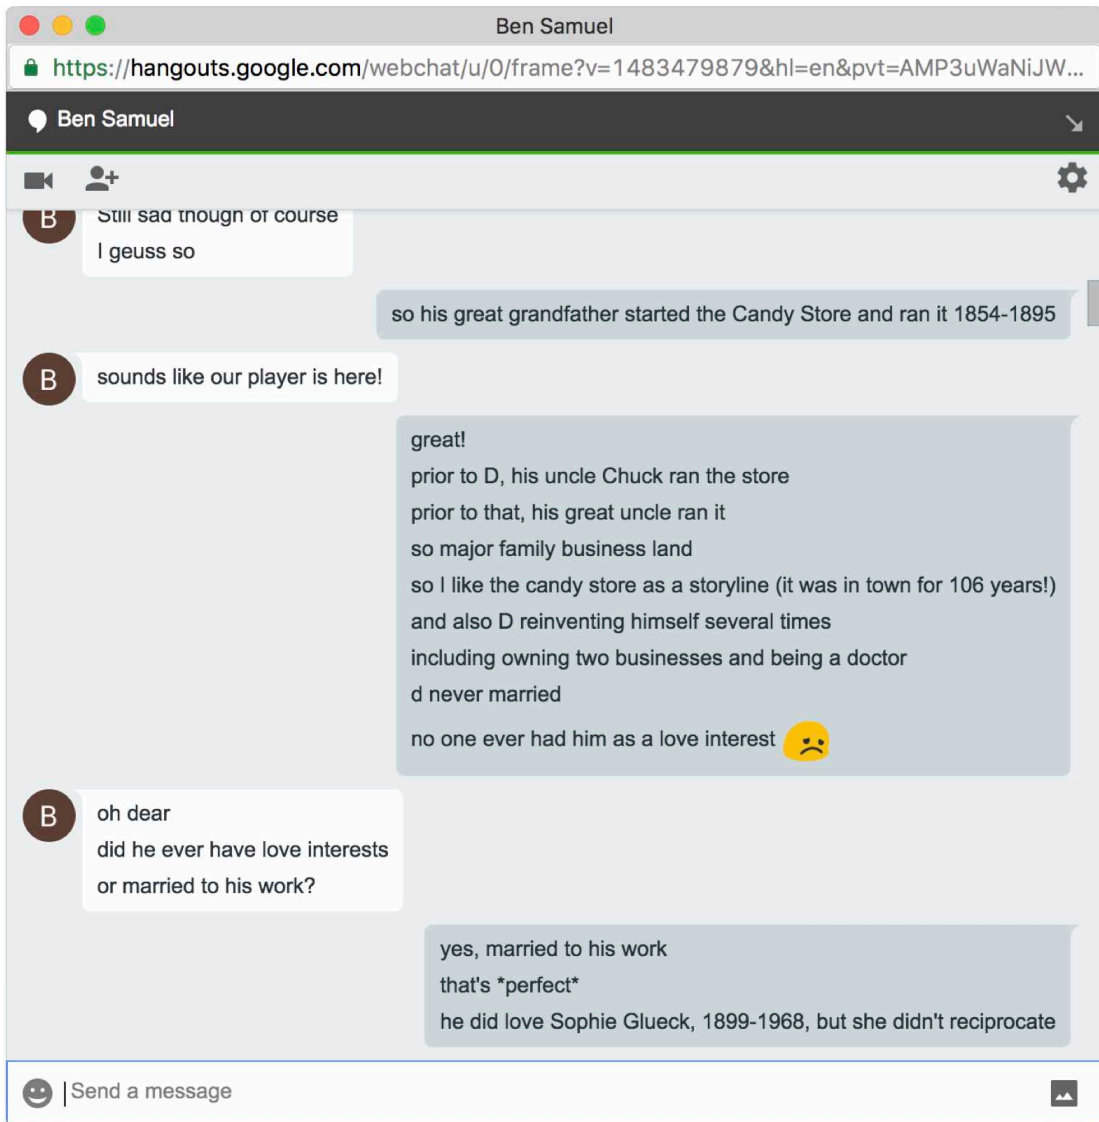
Ben Samuel

https://hangouts.google.com/webchat/u/0/frame?v=1483479879&hl=en&pvt=AMP3uWaNiJW...

Ben Samuel

B

Still sad though of course
I geuss so

so his great grandfather started the Candy Store and ran it 1854-1895

B

sounds like our player is here!

great!
prior to D, his uncle Chuck ran the store
prior to that, his great uncle ran it
so major family business land
so I like the candy store as a storyline (it was in town for 106 years!)
and also D reinventing himself several times
including owning two businesses and being a doctor
d never married
no one ever had him as a love interest

B

oh dear
did he ever have love interests
or married to his work?

yes, married to his work
that's *perfect*
he did love Sophie Glueck, 1899-1968, but she didn't reciprocate

Send a message